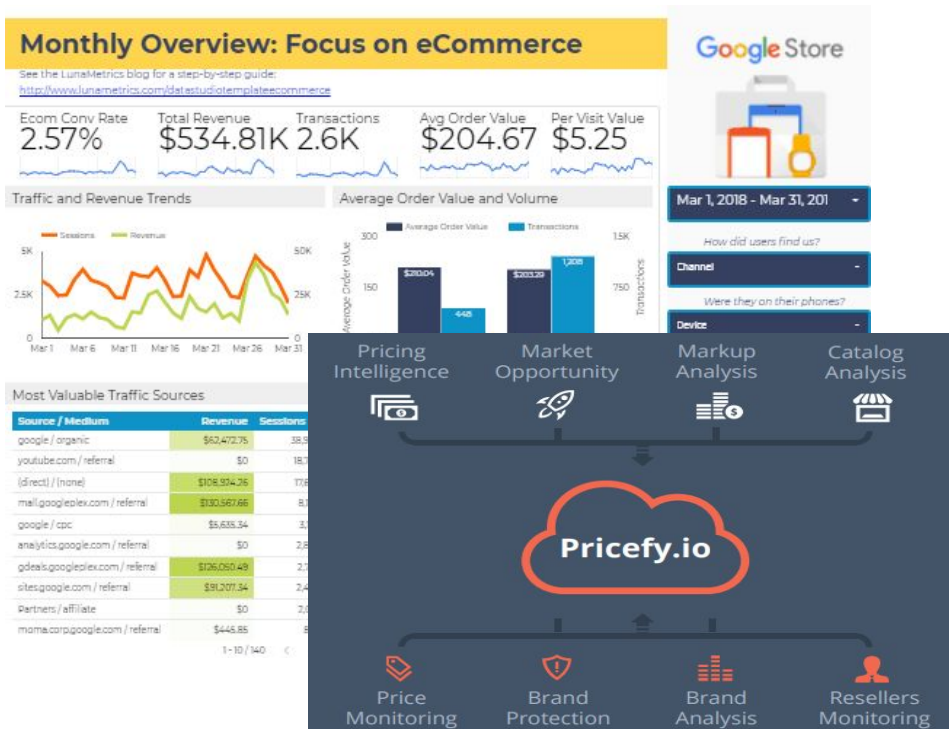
Monthly Overview: Focus on eCommerce

See the LunaMetrics blog for a step-by-step guide:
http://www.lunametrics.com/datastudiotemplateecommerce

Ecom Conv Rate
2.57%

Total Revenue
$534.81K

Transactions
2.6K

Avg Order Value
$204.67

Per Visit Value
$5.25

Google Store

Traffic and Revenue Trends

Sessions Revenue

5K
2.5K
0
50K
25K
0

Mar 1 Mar 6 Mar 11 Mar 16 Mar 21 Mar 26 Mar 31

Average Order Value and Volume

Average Order Value Transactions

300
150
1.5K
750

Average Order Value
Transactions

$210.04
448
$203.29
1,208

Mar 1, 2018 - Mar 31, 201

How did users find us?

Channel

Were they on their phones?

Device

Most Valuable Traffic Sources

| Source / Medium | Revenue | Sessions |
|---|---|---|
| google / organic | $62,472.75 | 38,9 |
| youtube.com / referral | $0 | 18,7 |
| (direct) / (none) | $108,974.26 | 17,6 |
| mall.googleplex.com / referral | $130,567.66 | 8,1 |
| google / cpc | $5,635.34 | 3,1 |
| analytics.google.com / referral | $0 | 2,8 |
| gdeals.googleplex.com / referral | $126,050.49 | 2,7 |
| sites.google.com / referral | $91,207.34 | 2,4 |
| Partners / affiliate | $0 | 2,0 |
| moma.corp.google.com / referral | $445.85 | 8 |

1 - 10 / 140

Pricing Intelligence
Market Opportunity
Markup Analysis
Catalog Analysis

Pricefy.io

Price Monitoring
Brand Protection
Brand Analysis
Resellers Monitoring